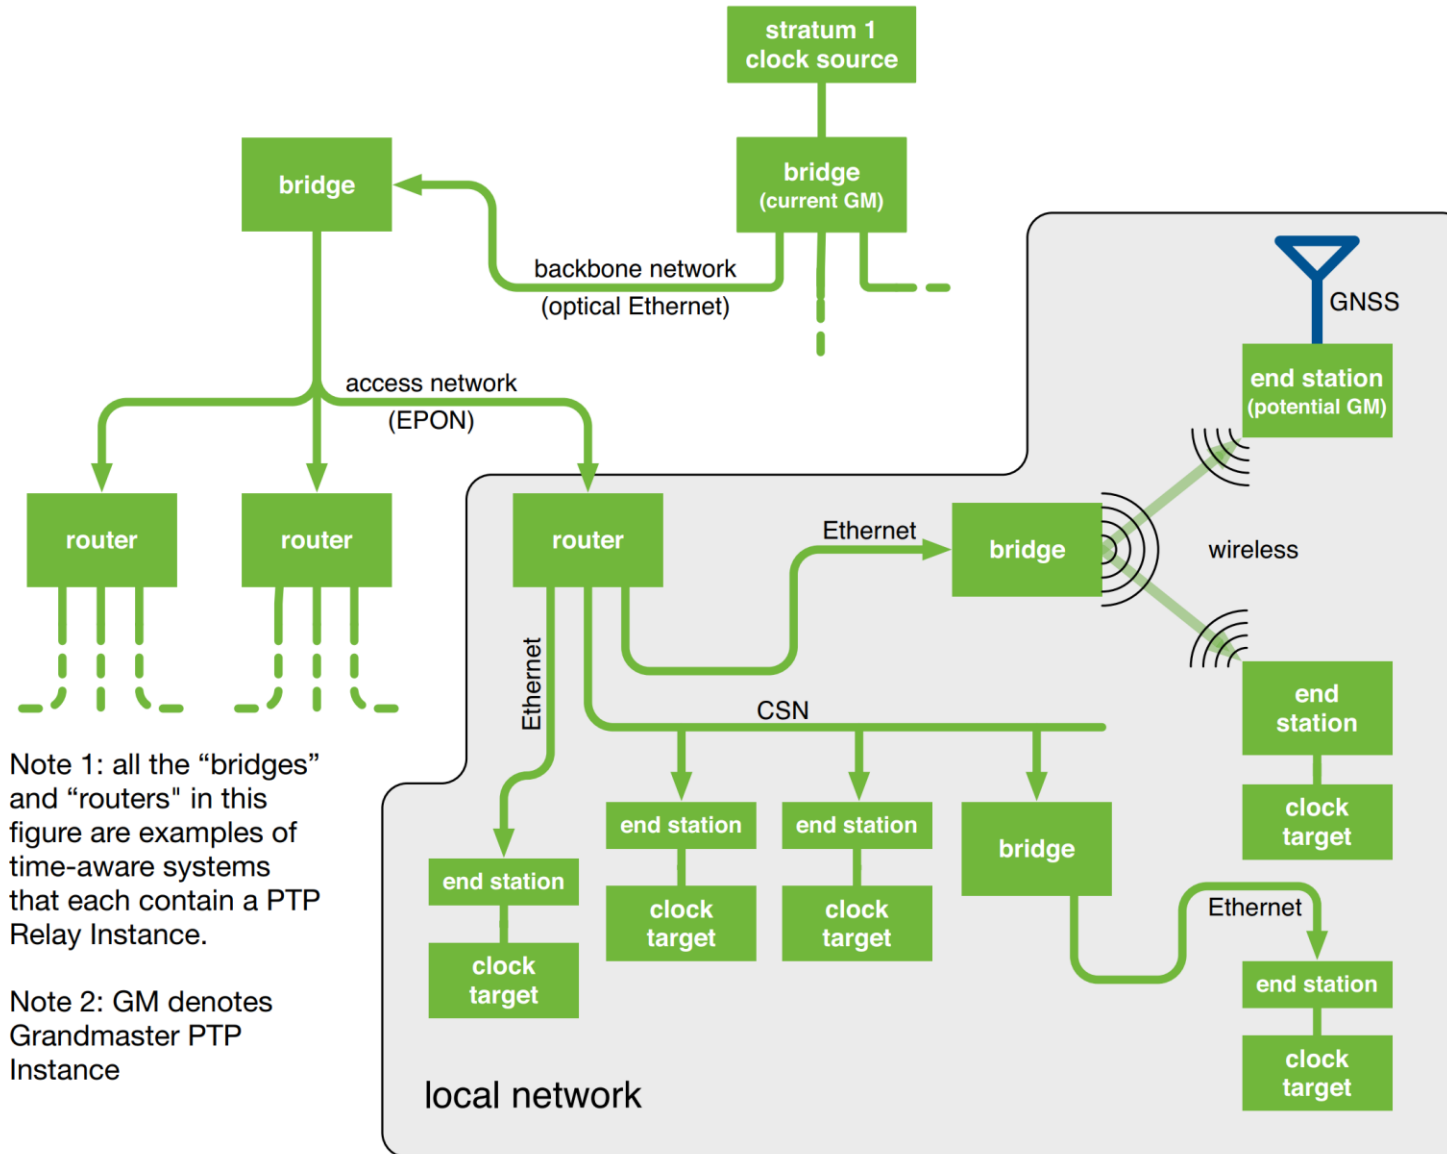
stratum 1 clock source

bridge

bridge (current GM)

backbone network (optical Ethernet)

access network (EPON)

GNSS

end station (potential GM)

router

router

router

Ethernet

bridge

wireless

Ethernet

CSN

end station

clock target

Note 1: all the “bridges” and “routers" in this figure are examples of time-aware systems that each contain a PTP Relay Instance.

Note 2: GM denotes Grandmaster PTP Instance

end station

clock target

end station

clock target

end station

clock target

bridge

Ethernet

end station

clock target

local network